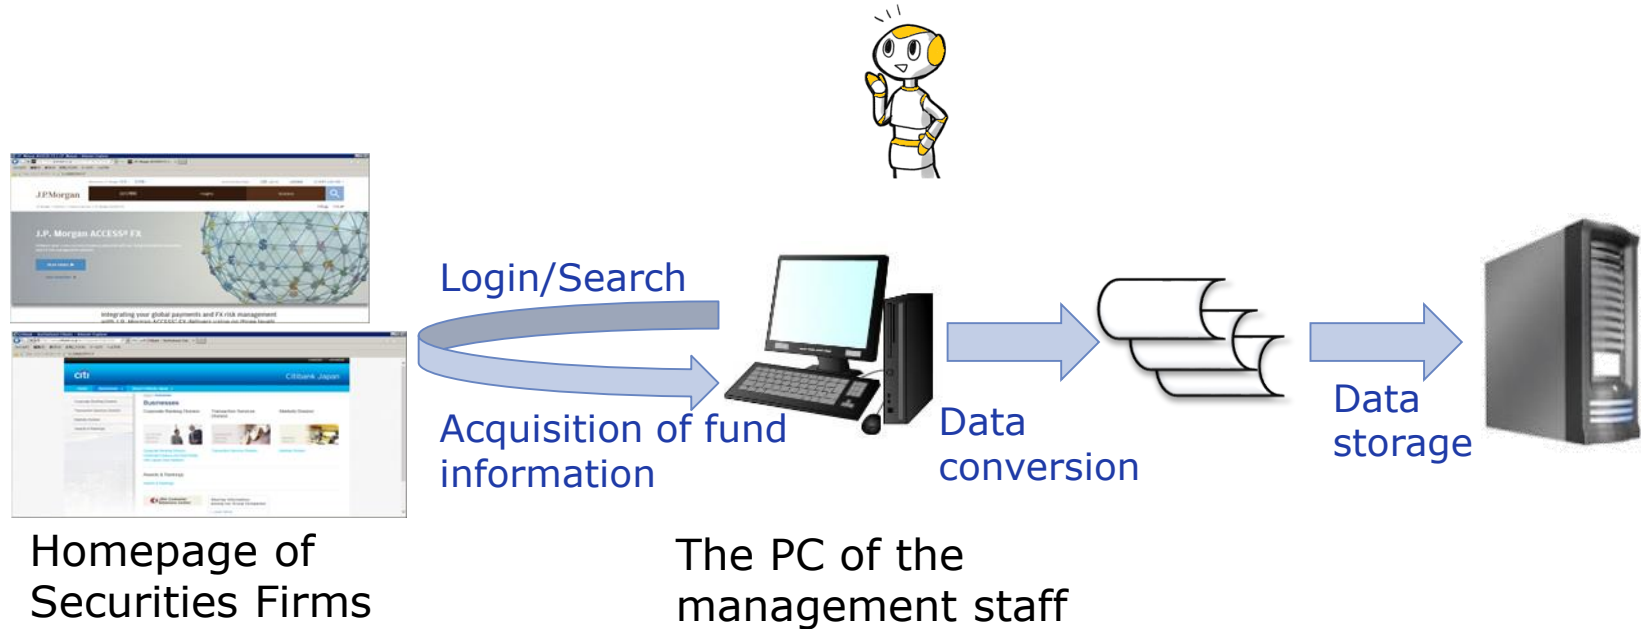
J.P.Morgan

J.P. Morgan ACCESS® FX

citi

Citibank Japan

Businesses

Login/Search

Acquisition of fund information

Data conversion

Data storage

Homepage of Securities Firms

The PC of the management staff